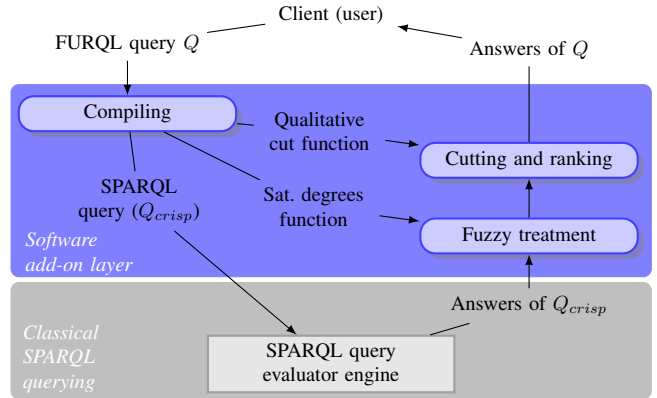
Client (user)

FURQL query $Q$

Answers of $Q$

Compiling

Qualitative cut function

Cutting and ranking

SPARQL query ($Q_{crisp}$)

Sat. degrees function

Fuzzy treatment

Software add-on layer

Answers of $Q_{crisp}$

Classical SPARQL querying

SPARQL query evaluator engine